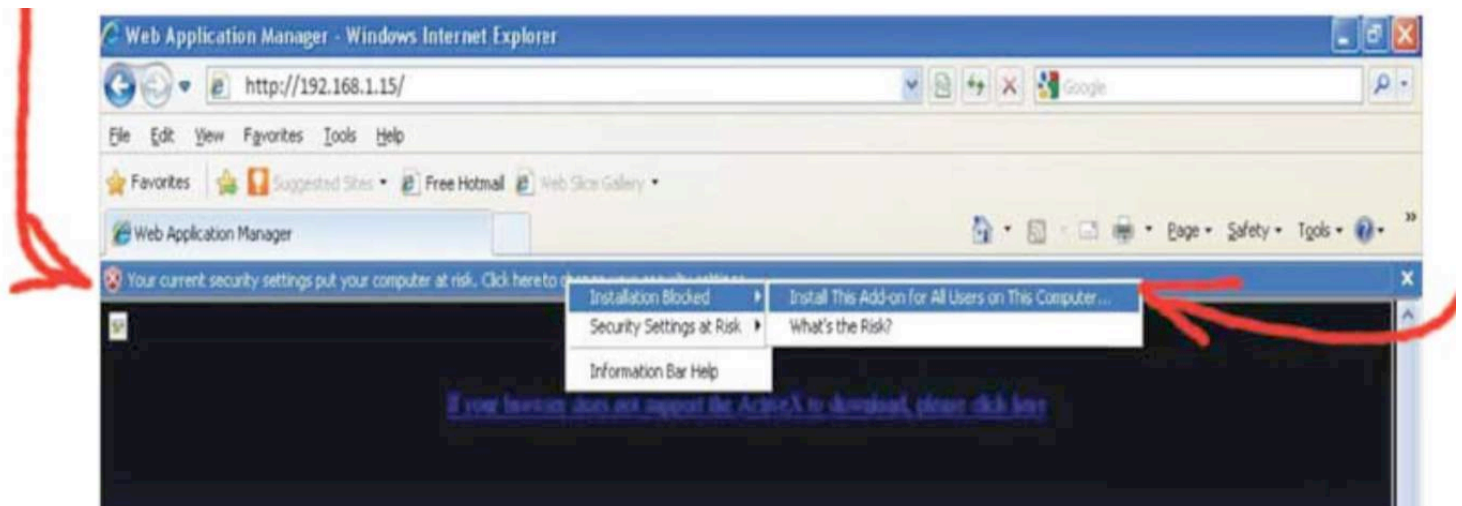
Web Application Manager - Windows Internet Explorer

http://192.168.1.15/

Google

File Edit View Favorites Tools Help

Favorites Suggested Sites Free Hotmail Web Slice Gallery

Web Application Manager

Page Safety Tools

Your current security settings put your computer at risk. Click here to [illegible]

Installation Blocked

Security Settings at Risk

Information Bar Help

Install This Add-on for All Users on This Computer...

What's the Risk?

If your browser does not support the ActiveX to download, please click here